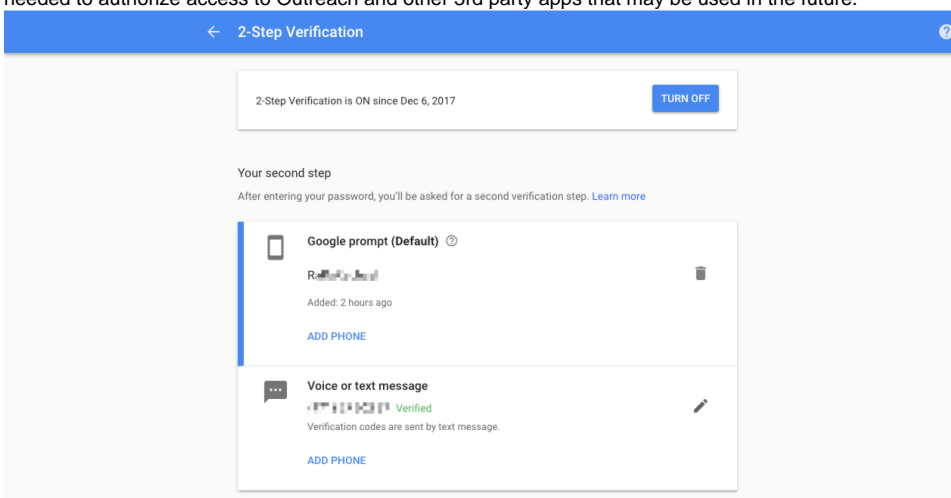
needed to authorize access to Outreach and other 3rd party apps that may be used in the future.

← 2-Step Verification

2-Step Verification is ON since Dec 6, 2017

TURN OFF

Your second step

After entering your password, you'll be asked for a second verification step. Learn more

Google prompt (Default)

R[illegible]

Added: 2 hours ago

ADD PHONE

Voice or text message

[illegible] Verified

Verification codes are sent by text message.

ADD PHONE